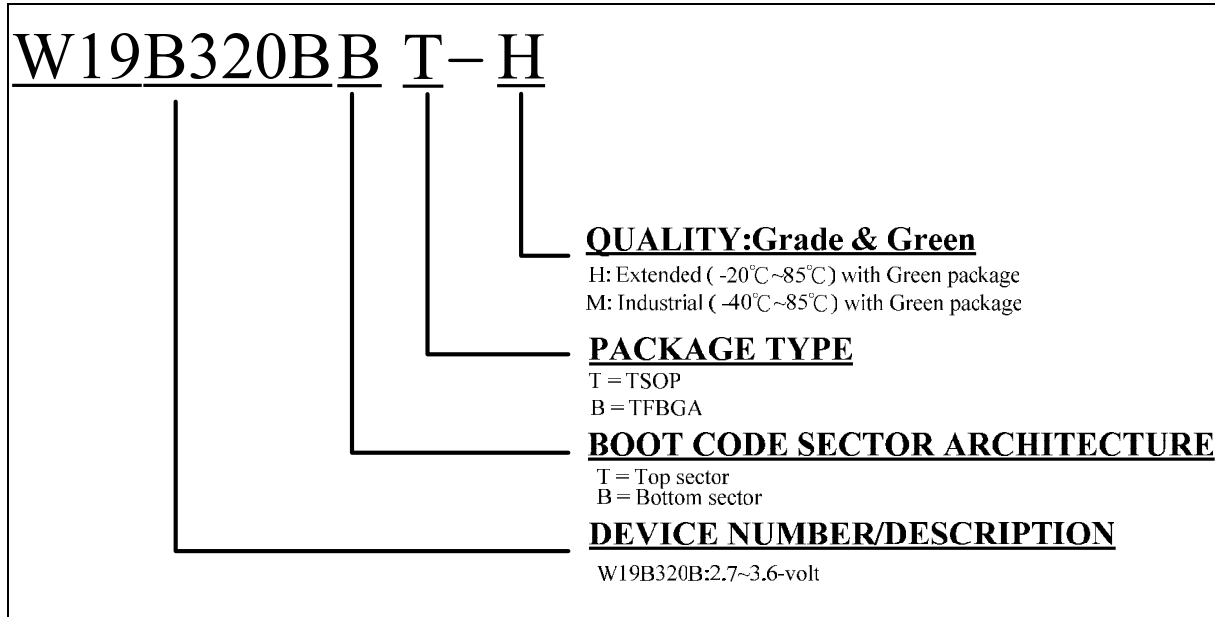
W19B320B B T – H

QUALITY:Grade & Green
H: Extended ( -20℃~85℃) with Green package
M: Industrial ( -40℃~85℃) with Green package

PACKAGE TYPE
T = TSOP
B = TFBGA

BOOT CODE SECTOR ARCHITECTURE
T = Top sector
B = Bottom sector

DEVICE NUMBER/DESCRIPTION
W19B320B:2.7~3.6-volt